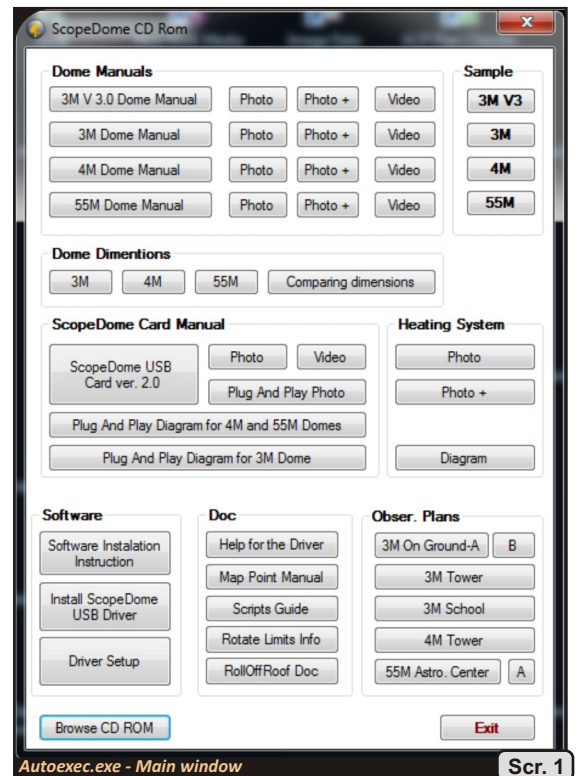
ScopeDome CD Rom

Dome Manuals

3M V 3.0 Dome Manual | Photo | Photo + | Video

3M Dome Manual | Photo | Photo + | Video

4M Dome Manual | Photo | Photo + | Video

55M Dome Manual | Photo | Photo + | Video

Sample

3M V3

3M

4M

55M

Dome Dimentions

3M | 4M | 55M | Comparing dimensions

ScopeDome Card Manual

ScopeDome USB Card ver. 2.0

Photo | Video

Plug And Play Photo

Plug And Play Diagram for 4M and 55M Domes

Plug And Play Diagram for 3M Dome

Heating System

Photo

Photo +

Diagram

Software

Software Instalation Instruction

Install ScopeDome USB Driver

Driver Setup

Doc

Help for the Driver

Map Point Manual

Scripts Guide

Rotate Limits Info

RollOffRoof Doc

Obser. Plans

3M On Ground-A | B

3M Tower

3M School

4M Tower

55M Astro. Center | A

Browse CD ROM

Exit

Autoexec.exe - Main window

Scr. 1